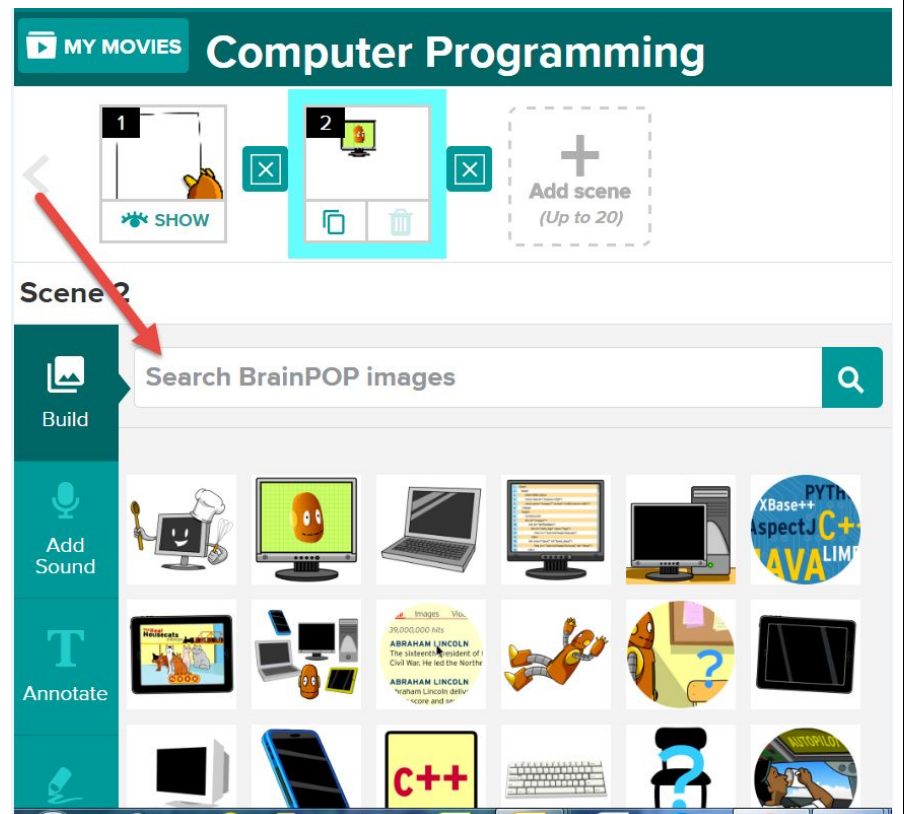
MY MOVIES Computer Programming

1

SHOW

2

Add scene
(Up to 20)

Scene 2

Build

Search BrainPOP images

Add Sound

Annotate

XBase++ PYTH AspectJ C++ JAVA LIMI

Real Housecats

Images Vid
39,000,000 hits
ABRAHAM LINCOLN
The sixteenth president of Civil War. He led the North
ABRAHAM LINCOLN
Abraham Lincoln deliv score and se

C++

AUTOPILOT